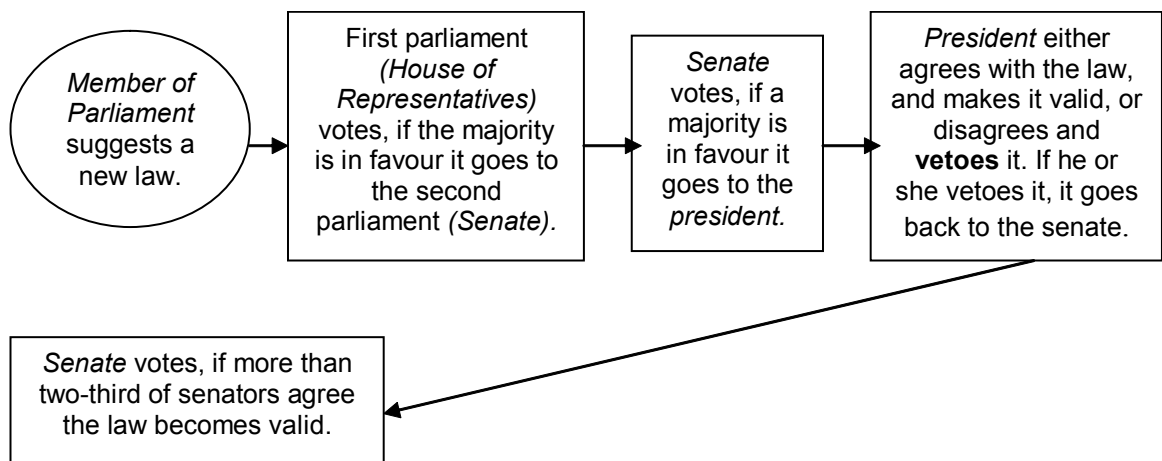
Member of Parliament suggests a new law.

First parliament (House of Representatives) votes, if the majority is in favour it goes to the second parliament (Senate).

Senate votes, if a majority is in favour it goes to the president.

President either agrees with the law, and makes it valid, or disagrees and vetoes it. If he or she vetoes it, it goes back to the senate.

Senate votes, if more than two-third of senators agree the law becomes valid.